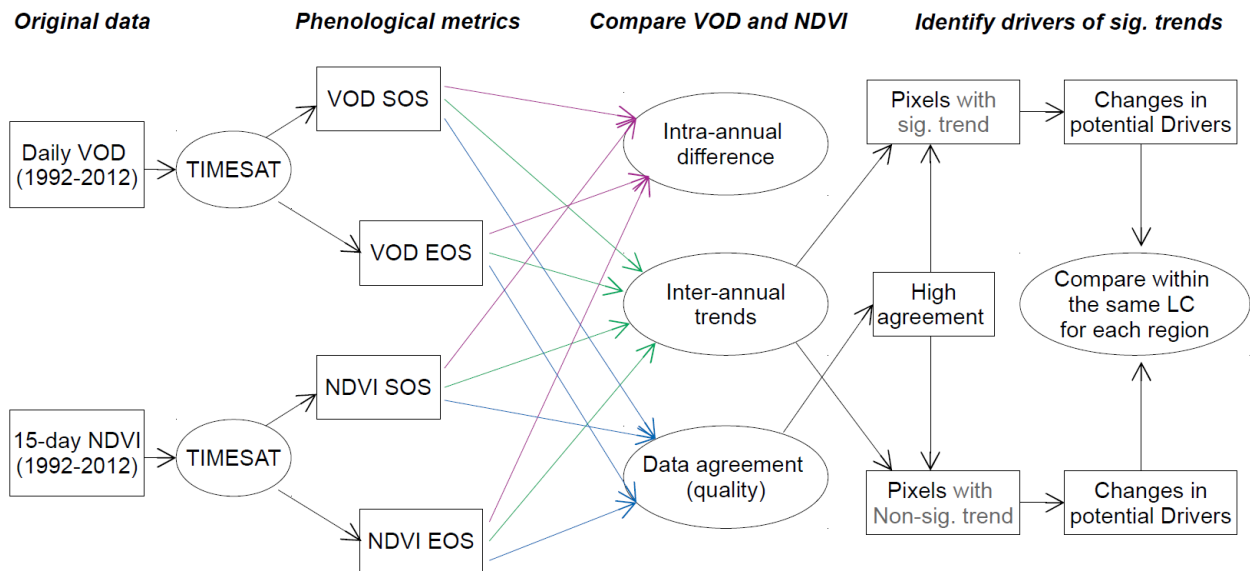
Original data

Phenological metrics

Compare VOD and NDVI

Identify drivers of sig. trends

Daily VOD (1992-2012)

TIMESAT

VOD SOS

VOD EOS

15-day NDVI (1992-2012)

TIMESAT

NDVI SOS

NDVI EOS

Intra-annual difference

Inter-annual trends

Data agreement (quality)

Pixels with sig. trend

High agreement

Pixels with Non-sig. trend

Changes in potential Drivers

Compare within the same LC for each region

Changes in potential Drivers